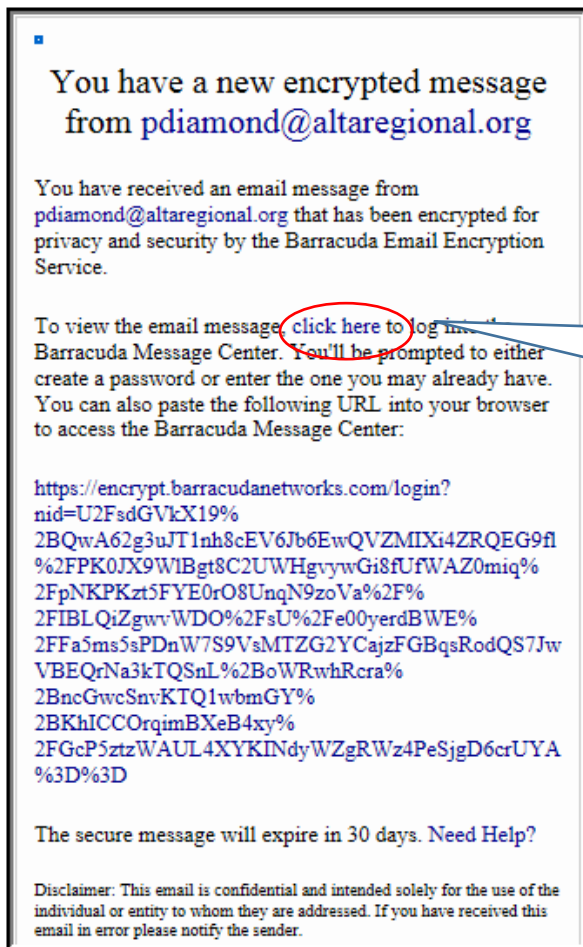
You have a new encrypted message from pdiamond@altaregional.org

You have received an email message from pdiamond@altaregional.org that has been encrypted for privacy and security by the Barracuda Email Encryption Service.

To view the email message, click here to log into the Barracuda Message Center. You'll be prompted to either create a password or enter the one you may already have. You can also paste the following URL into your browser to access the Barracuda Message Center:

https://encrypt.barracudanetworks.com/login?nid=U2FsdGVkX19%2BQwA62g3uJT1nh8cEV6Jb6EwQVZMIXi4ZRQEG9fl%2FPK0JX9WlBgt8C2UWHgvywGi8fUfWAZ0miq%2FpNKPKzt5FYE0rO8UnqN9zoVa%2F%2FIBLQiZgwvWDO%2FsU%2Fe00yerdBWE%2FFa5ms5sPDnW7S9VsMTZG2YCajzFGBqsRodQS7JwVBEQrNa3kTQSnL%2BoWRwhRcra%2BncGwcSnvKTQ1wbmGY%2BKhICCOrqimBXeB4xy%2FGcP5ztzWAUL4XYKINdyWZgRWz4PeSjgD6crUYA%3D%3D

The secure message will expire in 30 days. Need Help?

Disclaimer: This email is confidential and intended solely for the use of the individual or entity to whom they are addressed. If you have received this email in error please notify the sender.